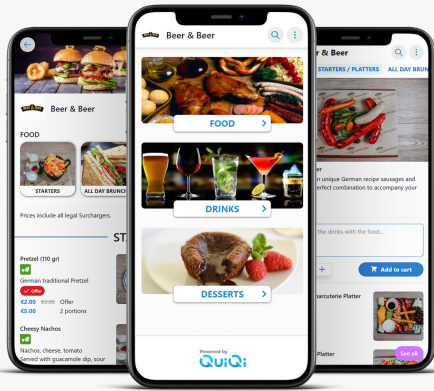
Beer & Beer

FOOD

STARTERS

ALL DAY BRUNCH

Prices include all legal Surchargers.

ST

Pretzel (110 gr)

Offer

German traditional Pretzel

€2.00 €3.00 Offer

€5.00 2 portions

Cheesy Nachos

Nachos, cheese, tomato

Served with guacamole dip, sour

Beer & Beer

FOOD

DRINKS

DESSERTS

Powered by

QuiQi

& Beer

STARTERS / PLATTERS

ALL DAY BRU

er

n unique German recipe sausages and

erfect combienation to accompany your

the drinks with the food...

Add to cart

harcuterie Platter

Platter

See all